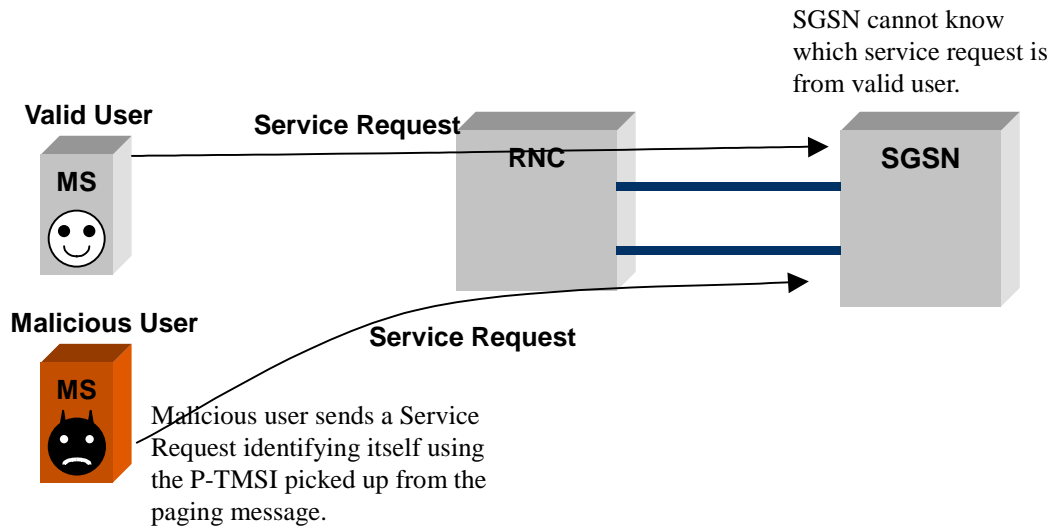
SGSN cannot know which service request is from valid user.

Valid User

MS

Service Request

RNC

SGSN

Malicious User

Service Request

MS

Malicious user sends a Service Request identifying itself using the P-TMSI picked up from the paging message.